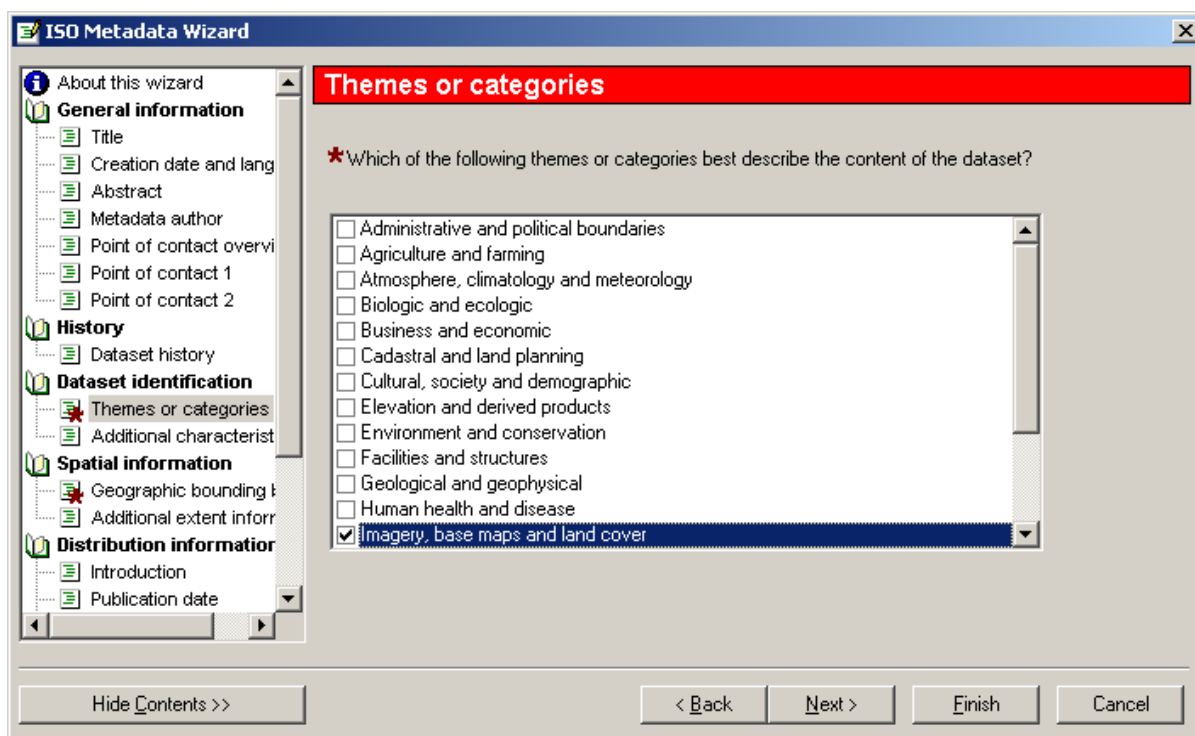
ISO Metadata Wizard

About this wizard
General information
Title
Creation date and lang
Abstract
Metadata author
Point of contact overvi
Point of contact 1
Point of contact 2
History
Dataset history
Dataset identification
Themes or categories
Additional characterist
Spatial information
Geographic bounding l
Additional extent inforr
Distribution information
Introduction
Publication date

Themes or categories

*Which of the following themes or categories best describe the content of the dataset?

Administrative and political boundaries
Agriculture and farming
Atmosphere, climatology and meteorology
Biologic and ecologic
Business and economic
Cadastral and land planning
Cultural, society and demographic
Elevation and derived products
Environment and conservation
Facilities and structures
Geological and geophysical
Human health and disease
Imagery, base maps and land cover

Hide Contents >>
< Back
Next >
Finish
Cancel